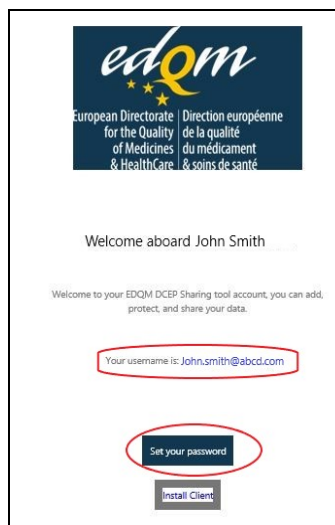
edqm

European Directorate for the Quality of Medicines & HealthCare

Direction européenne de la qualité du médicament & soins de santé

Welcome aboard John Smith

Welcome to your EDQM DCEP Sharing tool account, you can add, protect, and share your data.

Your username is: John.smith@abcd.com

Set your password

Install Client